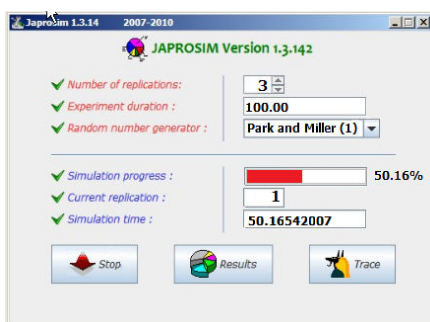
Japrosim 1.3.14 2007-2010

JAPROSIM Version 1.3.142

Number of replications: 3

Experiment duration : 100.00

Random number generator : Park and Miller (1)

Simulation progress : 50.16%

Current replication : 1

Simulation time : 50.16542007

Stop

Results

Trace